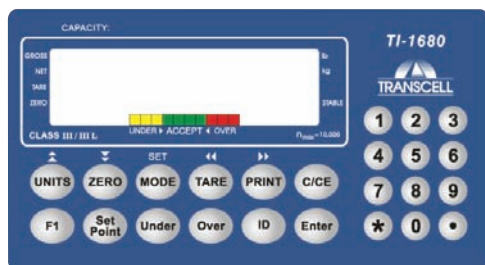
CAPACITY:

GROSS
NET
TARE
ZERO

lb
kg
STABLE

TI-1680
TRANSCELL

CLASS III / III L
UNDER ▸ ACCEPT ◂ OVER
$n_{max}$=10,000

1 2 3
4 5 6
7 8 9
* 0 •

SET
◂◂
▸▸

UNITS ZERO MODE TARE PRINT C/CE

F1 Set Point Under Over ID Enter